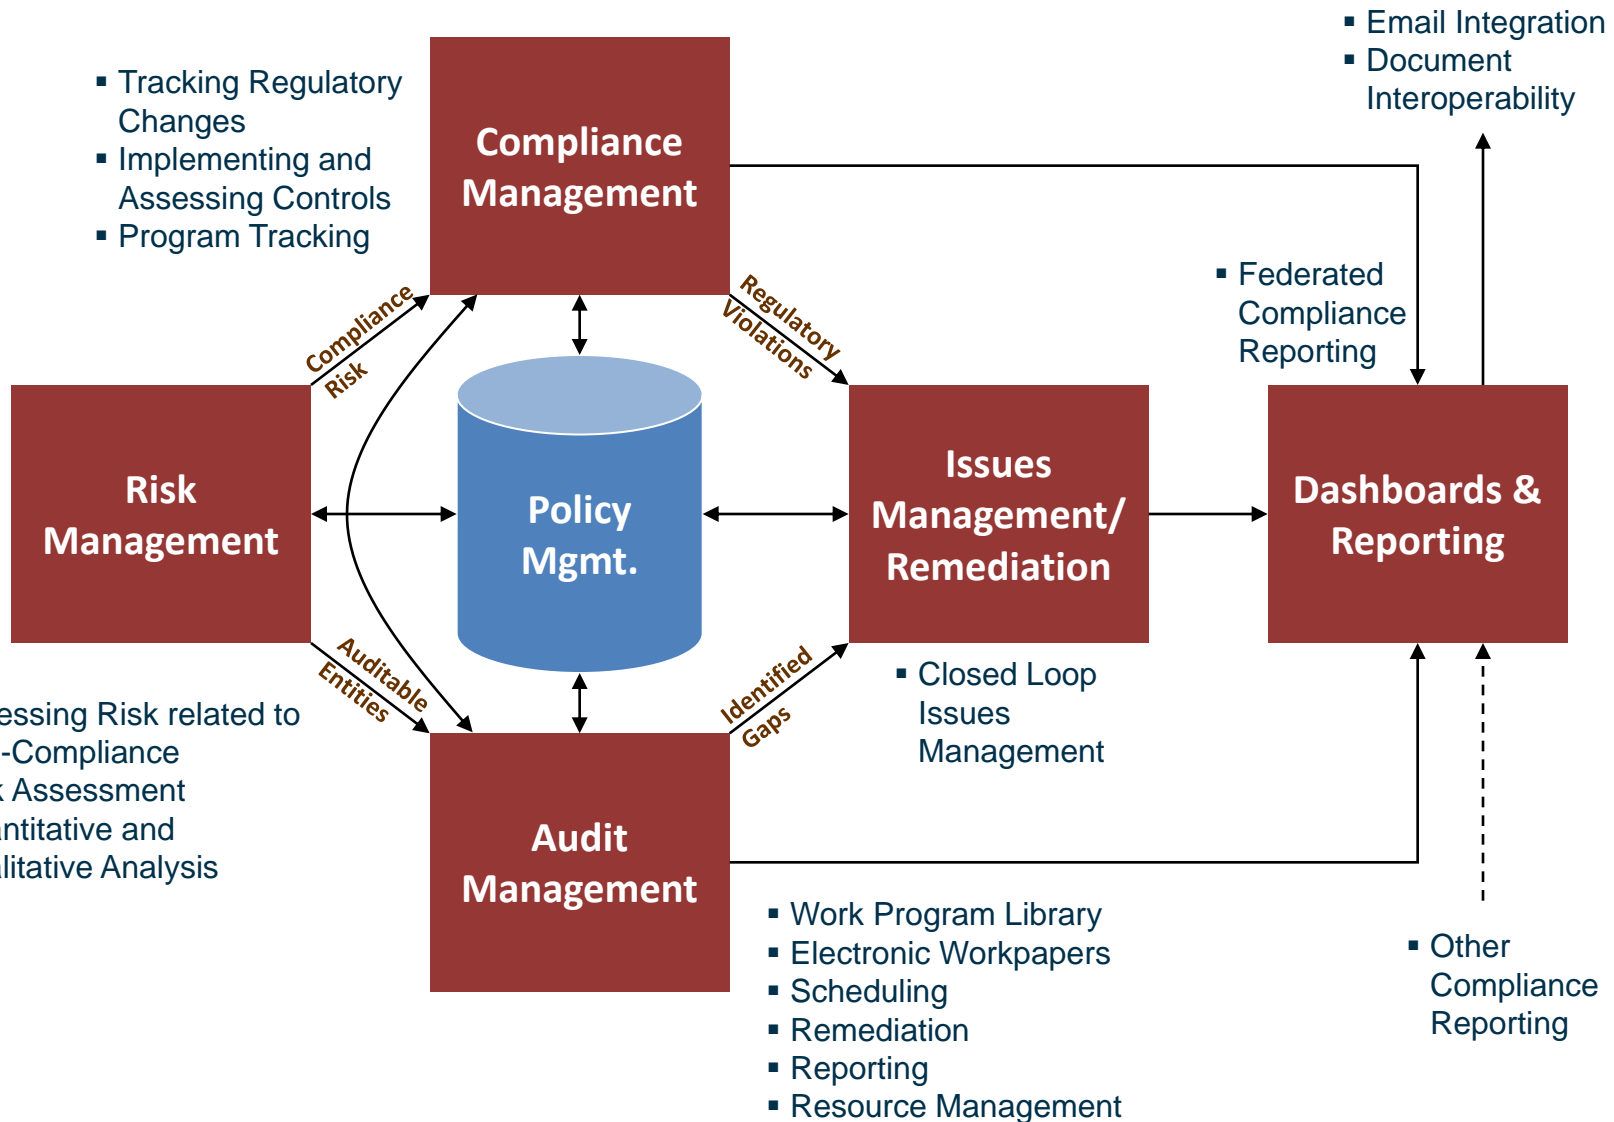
- Tracking Regulatory Changes
- Implementing and Assessing Controls
- Program Tracking

Compliance Management

- Email Integration
- Document Interoperability

Compliance Risk

Regulatory Violations

- Federated Compliance Reporting

Risk Management

Policy Mgmt.

Issues Management/ Remediation

Dashboards & Reporting

Auditable Entities

Identified Gaps

- Closed Loop Issues Management

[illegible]essing Risk related to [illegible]-Compliance
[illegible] Assessment
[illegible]ntitative and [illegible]litative Analysis

Audit Management

- Work Program Library
- Electronic Workpapers
- Scheduling
- Remediation
- Reporting
- Resource Management

- Other Compliance Reporting